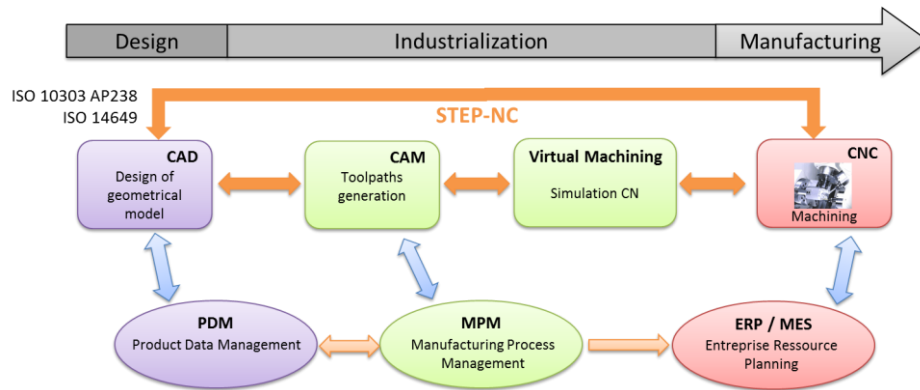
Design
Industrialization
Manufacturing

ISO 10303 AP238
ISO 14649

STEP-NC

CAD
Design of geometrical model

CAM
Toolpaths generation

Virtual Machining
Simulation CN

CNC
Machining

PDM
Product Data Management

MPM
Manufacturing Process Management

ERP / MES
Entreprise Ressource Planning